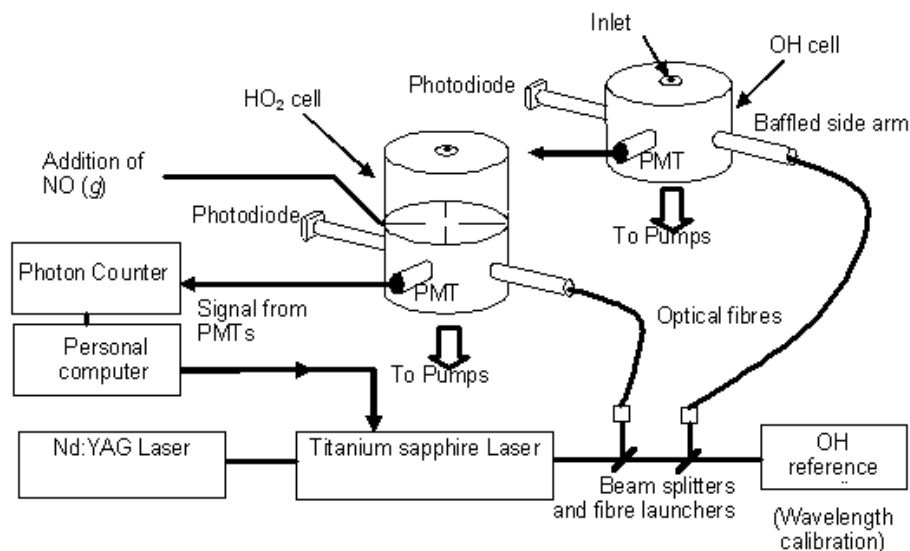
Inlet

OH cell

Photodiode

Baffled side arm

$HO_2$ cell

PMT

Addition of NO (*g*)

Photodiode

To Pumps

Photon Counter

PMT

Signal from PMTs

Optical fibres

Personal computer

To Pumps

Nd:YAG Laser

Titanium sapphire Laser

OH reference

Beam splitters and fibre launchers

(Wavelength calibration)